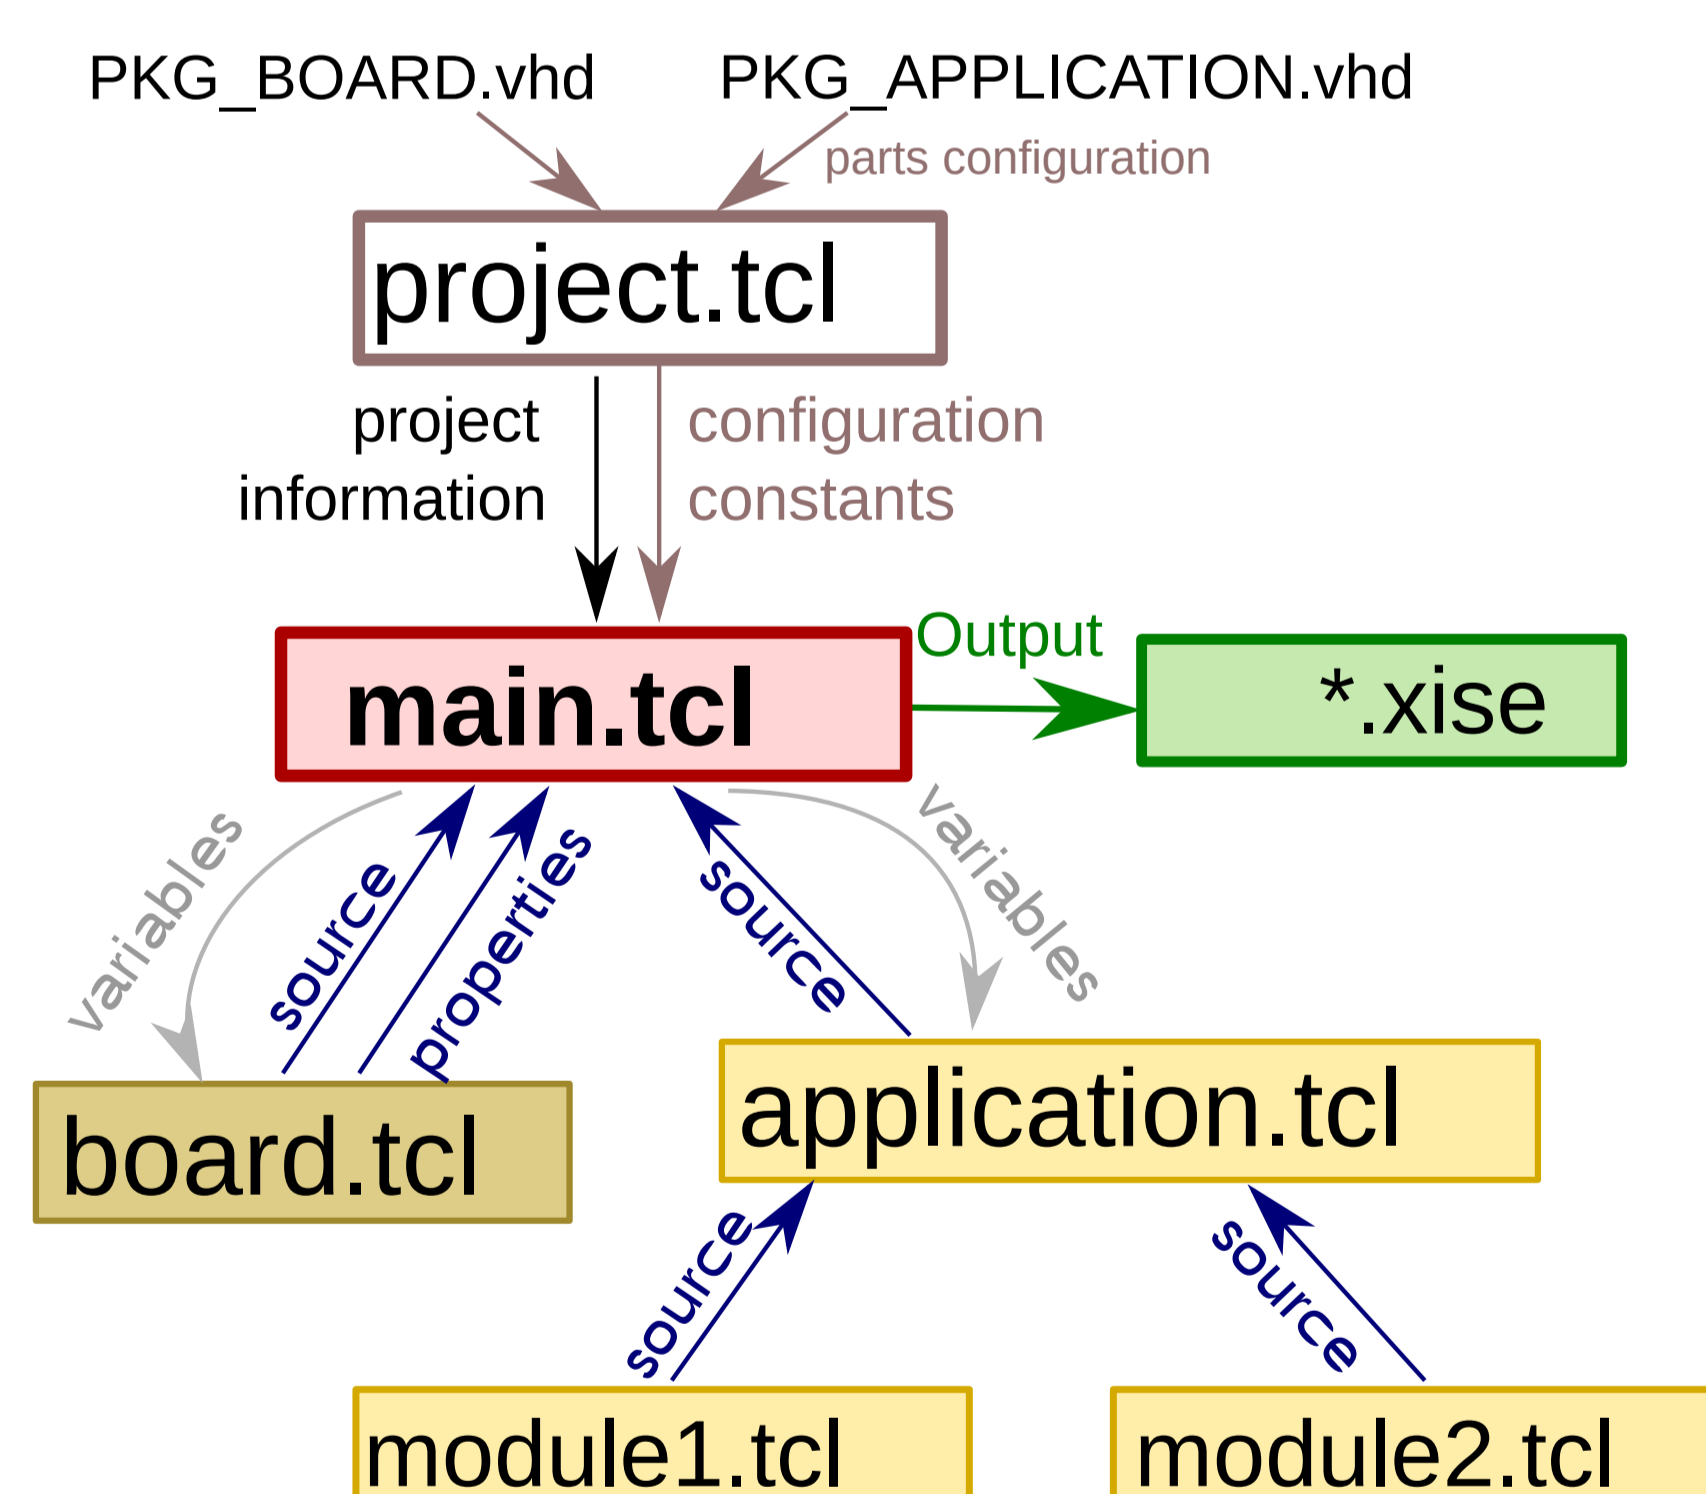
PKG_BOARD.vhd PKG_APPLICATION.vhd

parts configuration

project.tcl

project information

configuration constants

main.tcl

Output

*.xise

variables

source

properties

source

variables

board.tcl

application.tcl

source

source

module1.tcl

module2.tcl